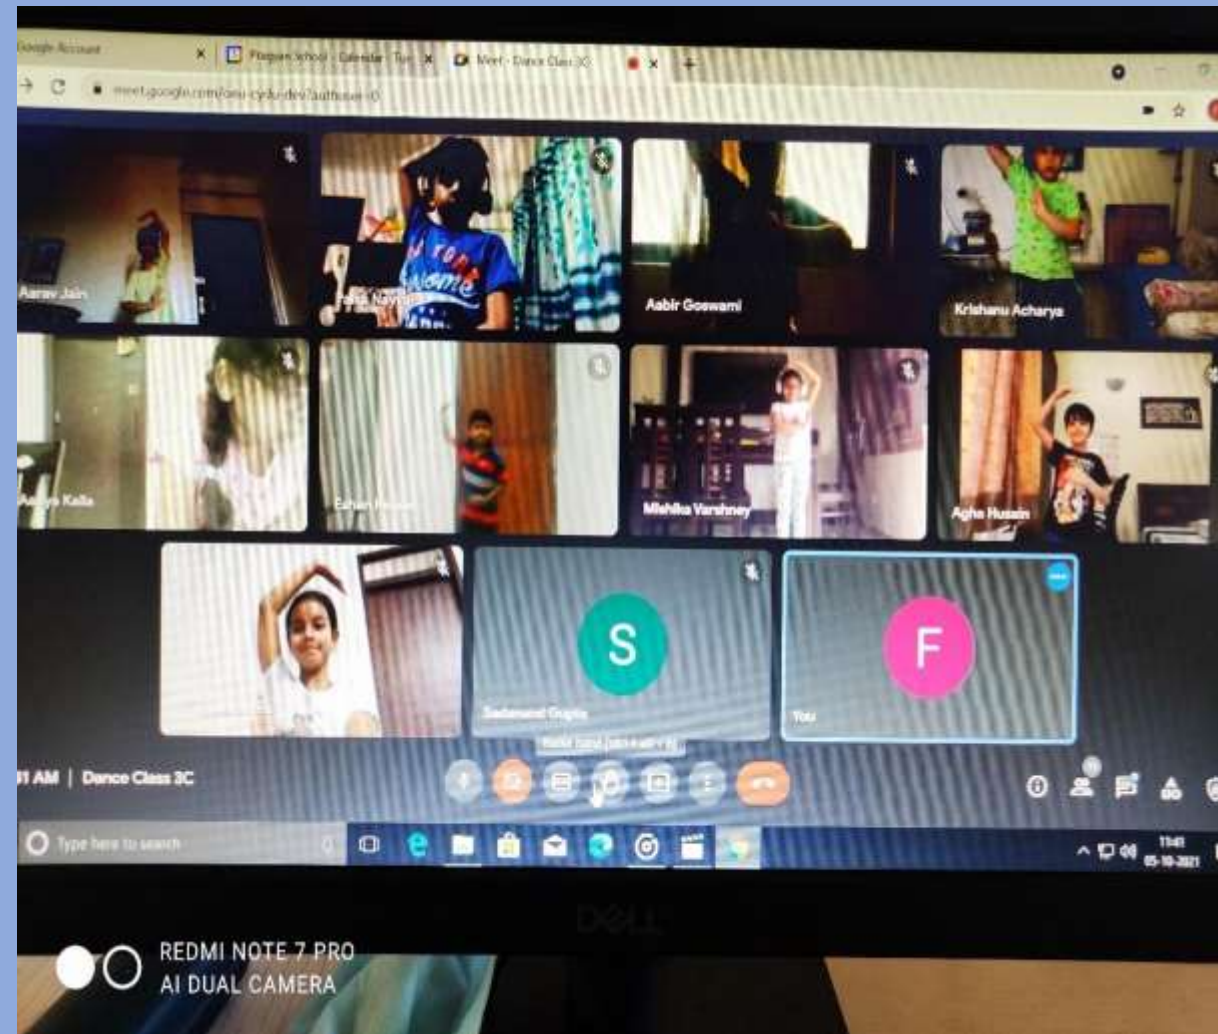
Google Account
Pragyan School - Calendar - Tue
Meet - Dance Class 3C
meet.google.com/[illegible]?authuser=0

Aarav Jain
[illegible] Navya
Aabir Goswami
Krishanu Acharya
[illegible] Kalla
Eshan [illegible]
Mishika Varshney
Agha Husain
S
Sadanand Gupta
F
You
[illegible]

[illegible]1 AM | Dance Class 3C

Type here to search
11:41
05-10-2021

DELL

REDMI NOTE 7 PRO
AI DUAL CAMERA